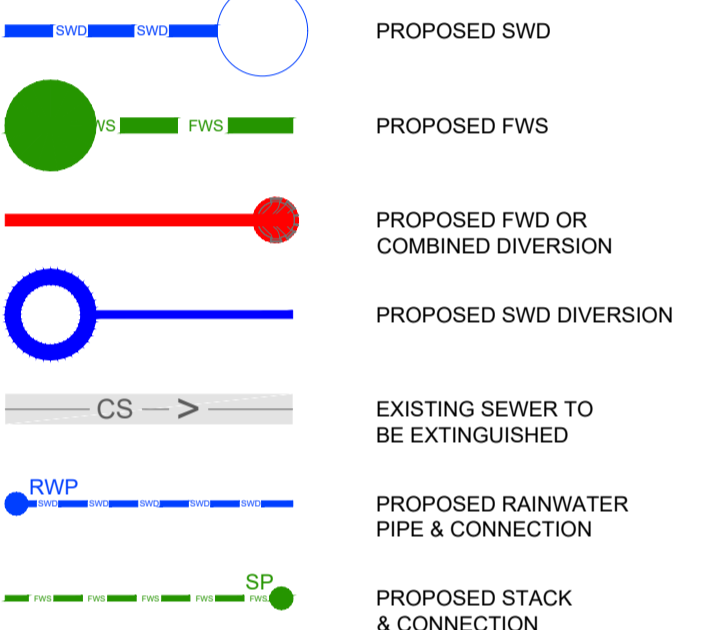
SWD SWD
PROPOSED SWD

WS FWS
PROPOSED FWS

PROPOSED FWD OR COMBINED DIVERSION

PROPOSED SWD DIVERSION

CS >
EXISTING SEWER TO BE EXTINGUISHED

RWP
SWD SWD SWD SWD SWD
PROPOSED RAINWATER PIPE & CONNECTION

SP
FWS FWS FWS FWS FWS
PROPOSED STACK & CONNECTION